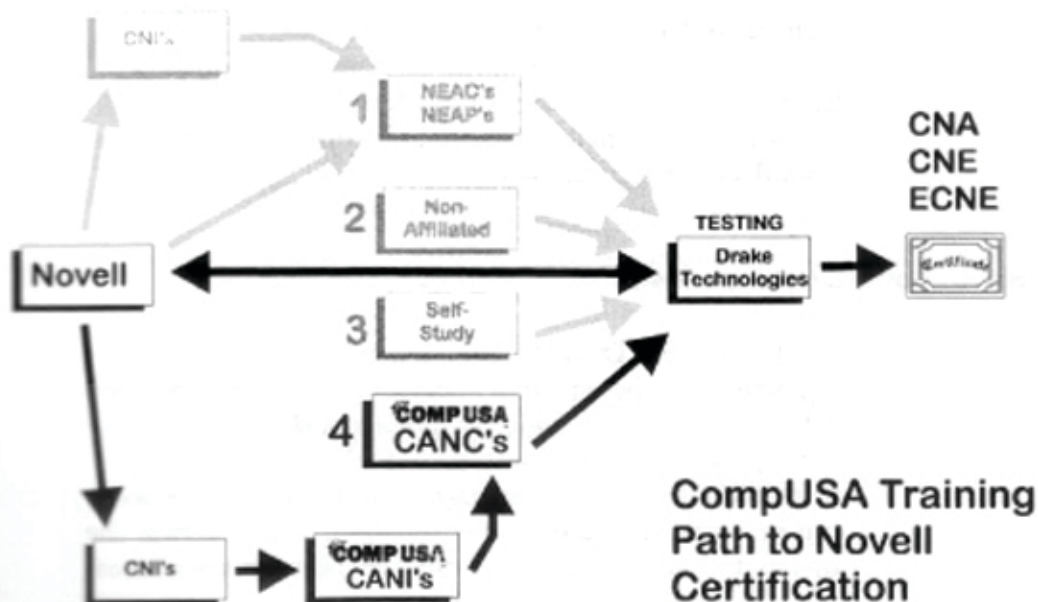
CNI's

1 NEAC's NEAP's

2 Non-Affiliated

Novell

3 Self-Study

4 COMPUSA CANC's

CNI's

COMPUSA CANI's

TESTING
Drake Technologies

CNA
CNE
ECNE

Certificate

CompUSA Training Path to Novell Certification